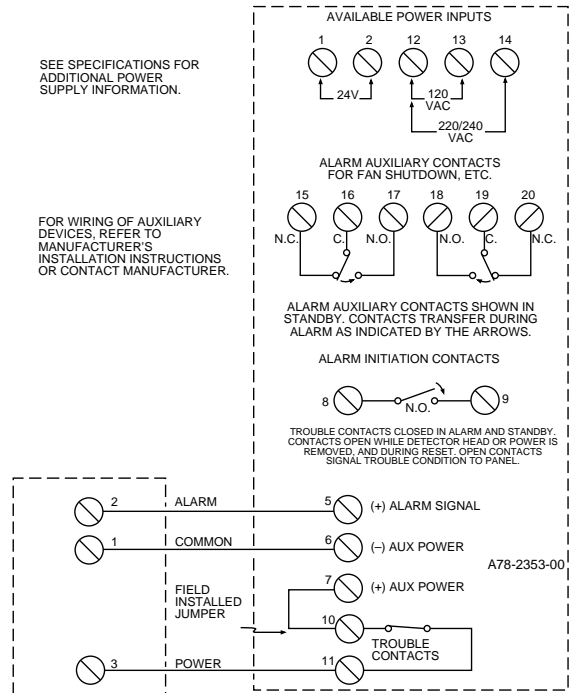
SEE SPECIFICATIONS FOR ADDITIONAL POWER SUPPLY INFORMATION.

FOR WIRING OF AUXILIARY DEVICES, REFER TO MANUFACTURER'S INSTALLATION INSTRUCTIONS OR CONTACT MANUFACTURER.

AVAILABLE POWER INPUTS

1 2 12 13 14

24V

120 VAC

220/240 VAC

ALARM AUXILIARY CONTACTS FOR FAN SHUTDOWN, ETC.

15 16 17 18 19 20

N.C. C. N.O. N.O. C. N.C.

ALARM AUXILIARY CONTACTS SHOWN IN STANDBY. CONTACTS TRANSFER DURING ALARM AS INDICATED BY THE ARROWS.

ALARM INITIATION CONTACTS

8 N.O. 9

TROUBLE CONTACTS CLOSED IN ALARM AND STANDBY. CONTACTS OPEN WHILE DETECTOR HEAD OR POWER IS REMOVED, AND DURING RESET. OPEN CONTACTS SIGNAL TROUBLE CONDITION TO PANEL.

2 ALARM 5 (+) ALARM SIGNAL

1 COMMON 6 (–) AUX POWER

A78-2353-00

7 (+) AUX POWER

FIELD INSTALLED JUMPER

10

TROUBLE CONTACTS

3 POWER 11